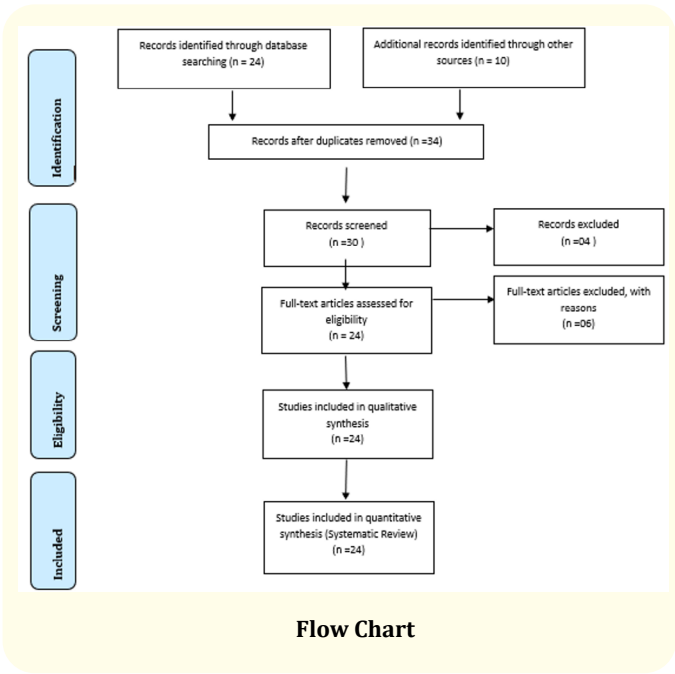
Identification

Records identified through database searching (n = 24)

Additional records identified through other sources (n = 10)

Records after duplicates removed (n =34)

Screening

Records screened (n =30 )

Records excluded (n =04 )

Full-text articles assessed for eligibility (n = 24)

Full-text articles excluded, with reasons (n =06)

Eligibility

Studies included in qualitative synthesis (n =24)

Included

Studies included in quantitative synthesis (Systematic Review) (n =24)

Flow Chart